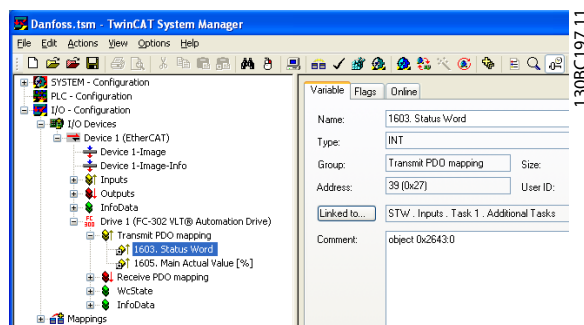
Danfoss.tsm - TwinCAT System Manager

File Edit Actions View Options Help

SYSTEM - Configuration
PLC - Configuration
I/O - Configuration
I/O Devices
Device 1 (EtherCAT)
Device 1-Image
Device 1-Image-Info
Inputs
Outputs
InfoData
Drive 1 (FC-302 VLT® Automation Drive)
Transmit PDO mapping
1603. Status Word
1605. Main Actual Value [%]
Receive PDO mapping
WcState
InfoData
Mappings

Variable | Flags | Online

Name: 1603. Status Word
Type: INT
Group: Transmit PDO mapping
Size:
Address: 39 (0x27)
User ID:
Linked to... STW . Inputs . Task 1 . Additional Tasks
Comment: object 0x2643:0

130BC197.11